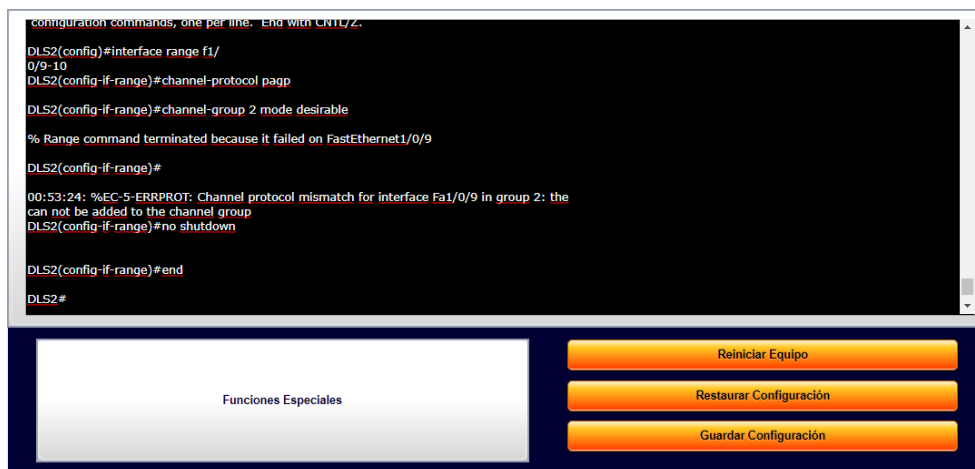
configuration commands, one per line. End with CNTL/Z.

DLS2(config)#interface range f1/
0/9-10
DLS2(config-if-range)#channel-protocol pagp

DLS2(config-if-range)#channel-group 2 mode desirable

% Range command terminated because it failed on FastEthernet1/0/9

DLS2(config-if-range)#

00:53:24: %EC-5-ERRPROT: Channel protocol mismatch for interface Fa1/0/9 in group 2: the
can not be added to the channel group
DLS2(config-if-range)#no shutdown


DLS2(config-if-range)#end

DLS2#

Funciones Especiales

Reiniciar Equipo

Restaurar Configuración

Guardar Configuración